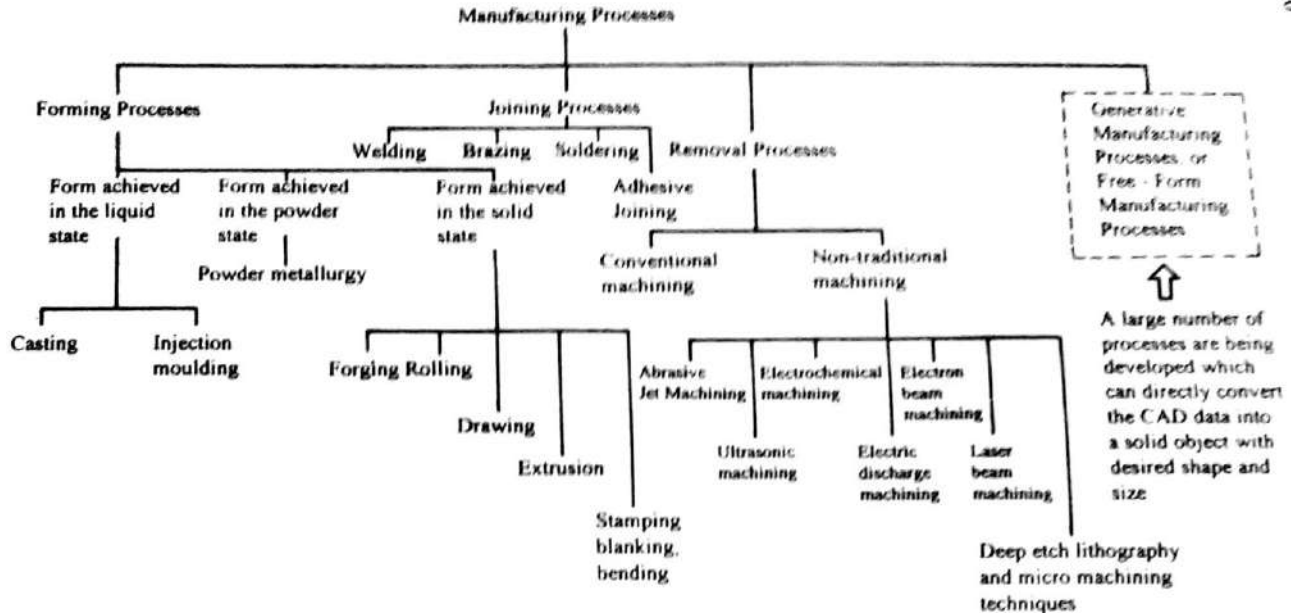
Manufacturing Processes

Forming Processes

Joining Processes

Welding Brazing Soldering

Removal Processes

Generative Manufacturing Processes, or Free - Form Manufacturing Processes

Form achieved in the liquid state

Form achieved in the powder state

Form achieved in the solid state

Adhesive Joining

Powder metallurgy

Conventional machining

Non-traditional machining

A large number of processes are being developed which can directly convert the CAD data into a solid object with desired shape and size

Casting

Injection moulding

Forging Rolling

Drawing

Extrusion

Stamping blanking, bending

Abrasive Jet Machining

Electrochemical machining

Electron beam machining

Ultrasonic machining

Electric discharge machining

Laser beam machining

Deep etch lithography and micro machining techniques